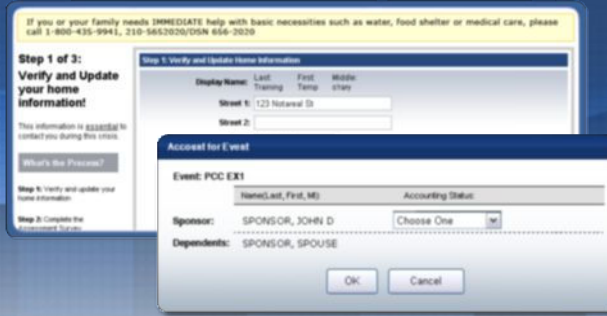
If you or your family needs IMMEDIATE help with basic necessities such as water, food shelter or medical care, please call 1-800-435-9941, 210-5652020/DSN 656-2020

Step 1 of 3:
Verify and Update your home information!

This information is essential to contact you during this crisis.

What's the Process?

Step 1: Verify and update your home information

Step 2: Complete the Assessment Survey

Step 1: Verify and Update Home Information

Display Name: Last Training First Temp Middle: crazy

Street 1: 123 Notareal St

Street 2:

Account for Event

Event: PCC EX1

| | Name(Last, First, MI) | Accounting Status: |
|---|---|---|
| Sponsor: | SPONSOR, JOHN D | Choose One |
| Dependents: | SPONSOR, SPOUSE | |

OK Cancel